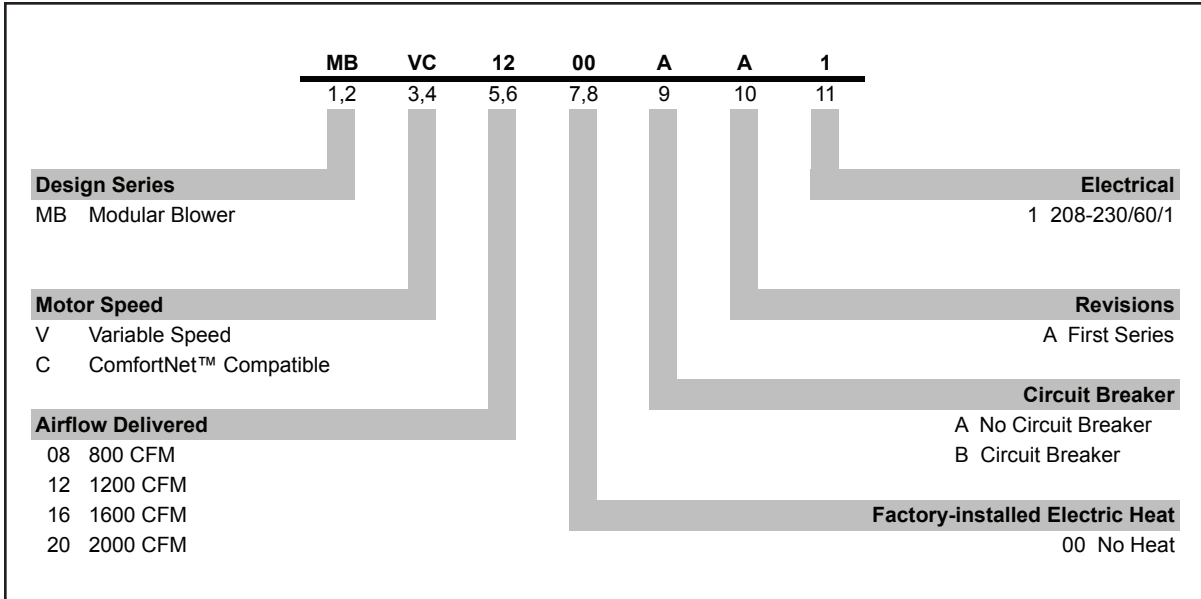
MB VC 12 00 A A 1
1,2 3,4 5,6 7,8 9 10 11

Design Series
MB Modular Blower

Motor Speed
V Variable Speed
C ComfortNet™ Compatible

Airflow Delivered
08 800 CFM
12 1200 CFM
16 1600 CFM
20 2000 CFM

Electrical
1 208-230/60/1

Revisions
A First Series

Circuit Breaker
A No Circuit Breaker
B Circuit Breaker

Factory-installed Electric Heat
00 No Heat